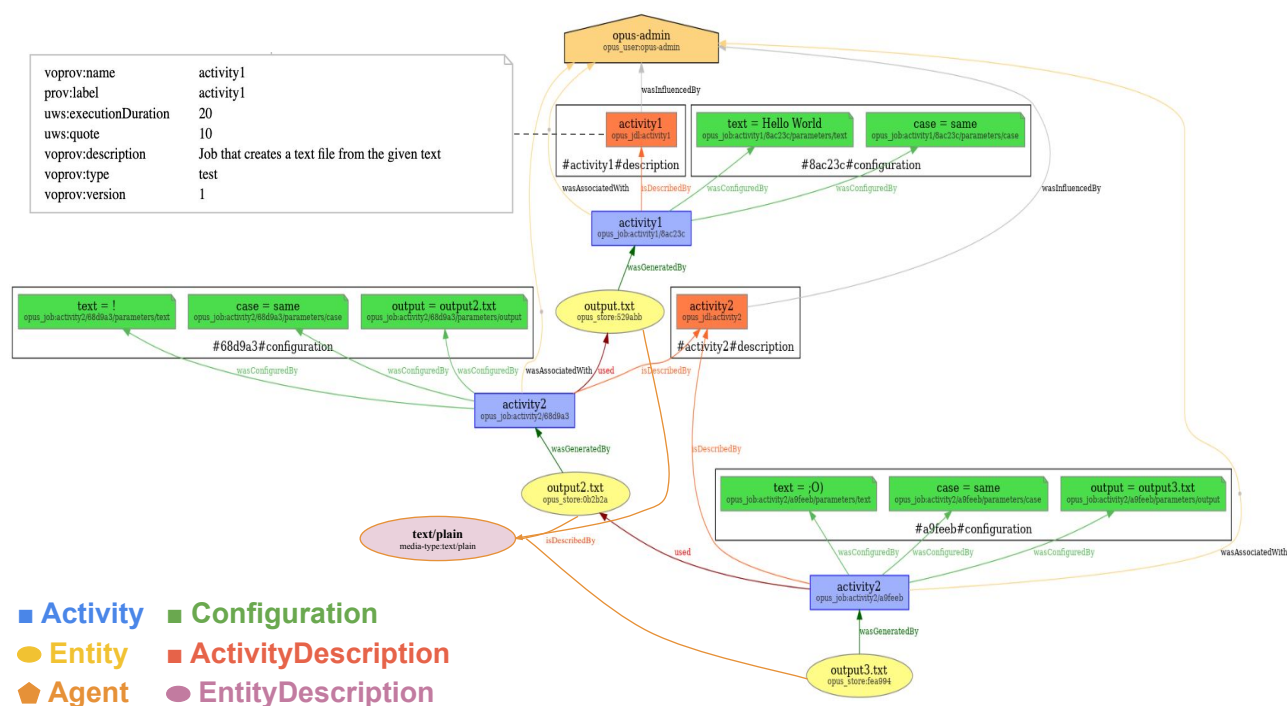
opus-admin
opus_user:opus-admin

| | |
|---|---|
| voprov:name | activity1 |
| prov:label | activity1 |
| uws:executionDuration | 20 |
| uws:quote | 10 |
| voprov:description | Job that creates a text file from the given text |
| voprov:type | test |
| voprov:version | 1 |

wasInfluencedBy

activity1
opus_jdl:activity1
#activity1#description

text = Hello World
opus_job:activity1/8ac23c/parameters/text
case = same
opus_job:activity1/8ac23c/parameters/case
#8ac23c#configuration

wasAssociatedWith
isDescribedBy
wasConfiguredBy
wasConfiguredBy
wasInfluencedBy

activity1
opus_job:activity1/8ac23c

wasGeneratedBy

text = !
opus_job:activity2/68d9a3/parameters/text
case = same
opus_job:activity2/68d9a3/parameters/case
output = output2.txt
opus_job:activity2/68d9a3/parameters/output
#68d9a3#configuration

output.txt
opus_store:529abb

activity2
opus_jdl:activity2
#activity2#description

wasConfiguredBy
wasConfiguredBy
wasConfiguredBy
wasAssociatedWith
used
isDescribedBy

activity2
opus_job:activity2/68d9a3

wasGeneratedBy
isDescribedBy

output2.txt
opus_store:0b2b2a

text = ;O)
opus_job:activity2/a9feeb/parameters/text
case = same
opus_job:activity2/a9feeb/parameters/case
output = output3.txt
opus_job:activity2/a9feeb/parameters/output
#a9feeb#configuration

text/plain
media-type:text/plain

isDescribedBy
used
wasConfiguredBy
wasConfiguredBy
wasConfiguredBy
wasAssociatedWith

activity2
opus_job:activity2/a9feeb

wasGeneratedBy

output3.txt
opus_store:fea994

Activity
Configuration
Entity
ActivityDescription
Agent
EntityDescription